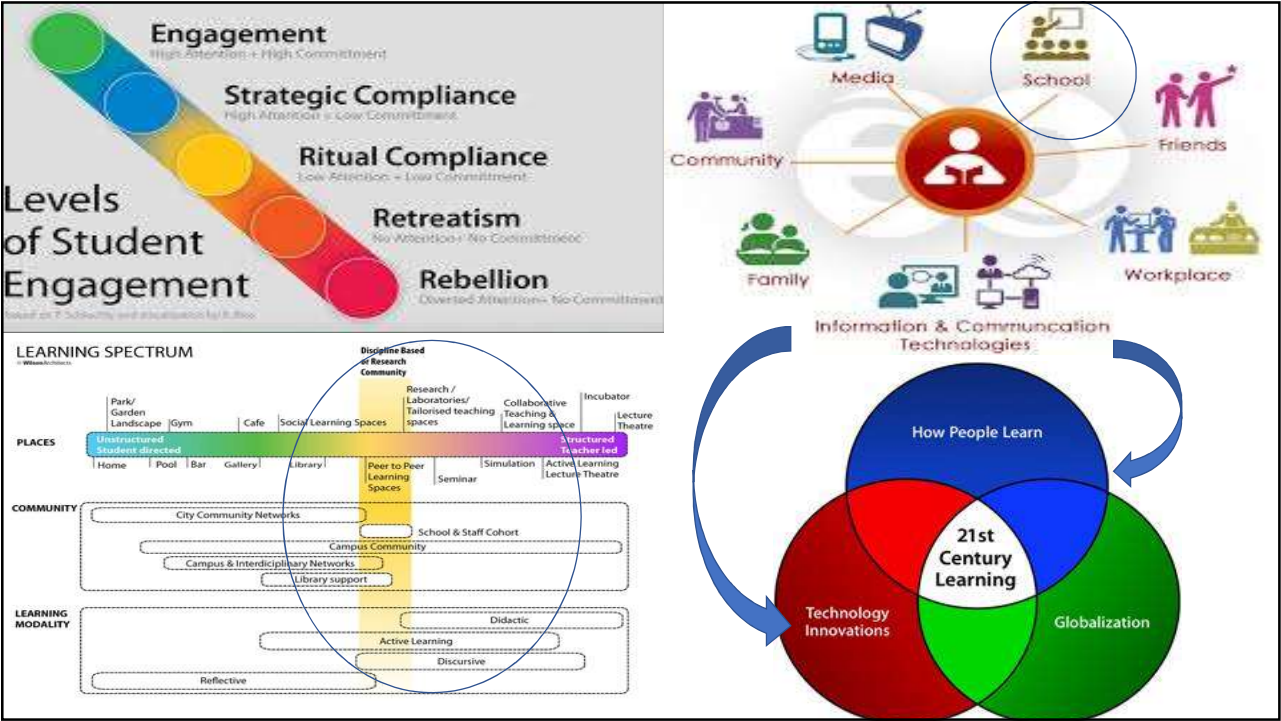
Engagement
High Attention + High Commitment

Strategic Compliance
High Attention + Low Commitment

Ritual Compliance
Low Attention + Low Commitment

Retreatism
No Attention + No Commitment

Rebellion
Diverted Attention + No Commitment

Levels of Student Engagement

Based on P. Schlechty and visualization by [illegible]

Media
School
Community
Friends
Family
Workplace
Information & Communcation Technologies

LEARNING SPECTRUM
Discipline Based of Research Community
Park/ Garden Landscape
Gym
Cafe
Social Learning Spaces
Research / Laboratories/ Tailorised teaching spaces
Collaborative Teaching & Learning space
Incubator
Lecture Theatre
PLACES
Unstructured Student directed
Structured Teacher led
Home
Pool
Bar
Gallery
Library
Peer to Peer Learning Spaces
Seminar
Simulation
Active Learning Lecture Theatre
COMMUNITY
City Community Networks
School & Staff Cohort
Campus Community
Campus & Interdiciplinary Networks
Library support
LEARNING MODALITY
Didactic
Active Learning
Discursive
Reflective

How People Learn
21st Century Learning
Technology Innovations
Globalization